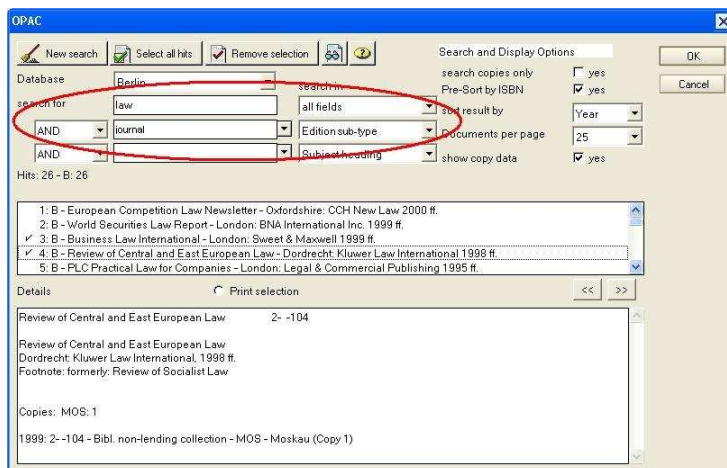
OPAC

New search | Select all hits | Remove selection

Database: Berlin

search in

search for: law | all fields

AND | journal | Edition sub-type

AND | | Subject heading

Hits: 26 - B: 26

Search and Display Options

search copies only ☐ yes

Pre-Sort by ISBN ☑ yes

sort result by: Year

Documents per page: 25

show copy data ☑ yes

OK

Cancel

1: B - European Competition Law Newsletter - Oxfordshire: CCH New Law 2000 ff.
2: B - World Securities Law Report - London: BNA International Inc. 1999 ff.
✓ 3: B - Business Law International - London: Sweet & Maxwell 1999 ff.
✓ 4: B - Review of Central and East European Law - Dordrecht: Kluwer Law International 1998 ff.
5: B - PLC Practical Law for Companies - London: Legal & Commercial Publishing 1995 ff.

Details

Print selection

<< >>

Review of Central and East European Law 2- -104

Review of Central and East European Law
Dordrecht: Kluwer Law International, 1998 ff.
Footnote: formerly: Review of Socialist Law

Copies: MOS: 1

1999: 2- -104 - Bibl. non-lending collection - MOS - Moskau (Copy 1)